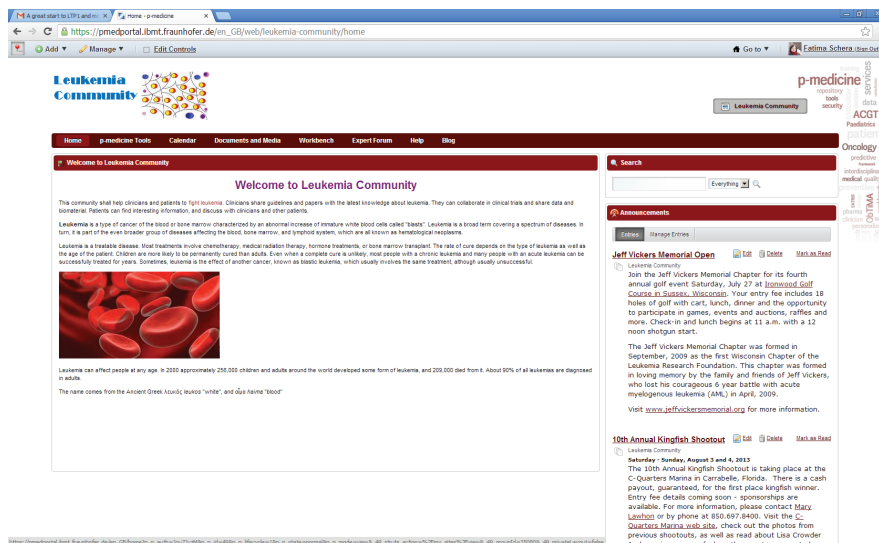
A great start to LTFL and m ×
Home - p-medicine ×

https://pmedportal.ibmt.fraunhofer.de/en_GB/web/leukemia-community/home

Add ▼ Manage ▼ Edit Controls
Go to ▼ Fatima Schera (Sign Out)

Leukemia Community

p-medicine
repository
tools
security
services
data
ACGT
Paediatrics
patient
Oncology
predictive
interdisciplinary
medical quality
ObTiMA
pharma
clients

Leukemia Community

Home p-medicine Tools Calendar Documents and Media Workbench Expert Forum Help Blog

Welcome to Leukemia Community

Welcome to Leukemia Community

This community shall help clinicians and patients to fight leukemia. Clinicians share guidelines and papers with the latest knowledge about leukemia. They can collaborate in clinical trials and share data and biomaterial. Patients can find interesting information, and discuss with clinicians and other patients.

Leukemia is a type of cancer of the blood or bone marrow characterized by an abnormal increase of immature white blood cells called "blasts". Leukemia is a broad term covering a spectrum of diseases. In turn, it is part of the even broader group of diseases affecting the blood, bone marrow, and lymphoid system, which are all known as hematological neoplasms.

Leukemia is a treatable disease. Most treatments involve chemotherapy, medical radiation therapy, hormone treatments, or bone marrow transplant. The rate of cure depends on the type of leukemia as well as the age of the patient. Children are more likely to be permanently cured than adults. Even when a complete cure is unlikely, most people with a chronic leukemia and many people with an acute leukemia can be successfully treated for years. Sometimes, leukemia is the effect of another cancer, known as blastic leukemia, which usually involves the same treatment, although usually unsuccessful.

Leukemia can affect people at any age. In 2000 approximately 256,000 children and adults around the world developed some form of leukemia, and 209,000 died from it. About 90% of all leukemias are diagnosed in adults.

The name comes from the Ancient Greek λευκός leukos "white", and αἷμα haima "blood"

Search

Everything

Announcements

Entries Manage Entries

Jeff Vickers Memorial Open
Edit Delete Mark as Read
Leukemia Community
Join the Jeff Vickers Memorial Chapter for its fourth annual golf event Saturday, July 27 at Ironwood Golf Course in Sussex, Wisconsin. Your entry fee includes 18 holes of golf with cart, lunch, dinner and the opportunity to participate in games, events and auctions, raffles and more. Check-in and lunch begins at 11 a.m. with a 12 noon shotgun start.

The Jeff Vickers Memorial Chapter was formed in September, 2009 as the first Wisconsin Chapter of the Leukemia Research Foundation. This chapter was formed in loving memory by the family and friends of Jeff Vickers, who lost his courageous 6 year battle with acute myelogenous leukemia (AML) in April, 2009.

Visit www.jeffvickersmemorial.org for more information.

10th Annual Kingfish Shootout
Edit Delete Mark as Read
Leukemia Community
Saturday - Sunday, August 3 and 4, 2013
The 10th Annual Kingfish Shootout is taking place at the C-Quarters Marina in Carrabelle, Florida. There is a cash payout, guaranteed, for the first place kingfish winner. Entry fee details coming soon - sponsorships are available. For more information, please contact Mary Lawhon or by phone at 850.697.8400. Visit the C-Quarters Marina web site, check out the photos from previous shootouts, as well as read about Lisa Crowder

https://pmedportal.ibmt.fraunhofer.de/en_GB/home?p_p_auth=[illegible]